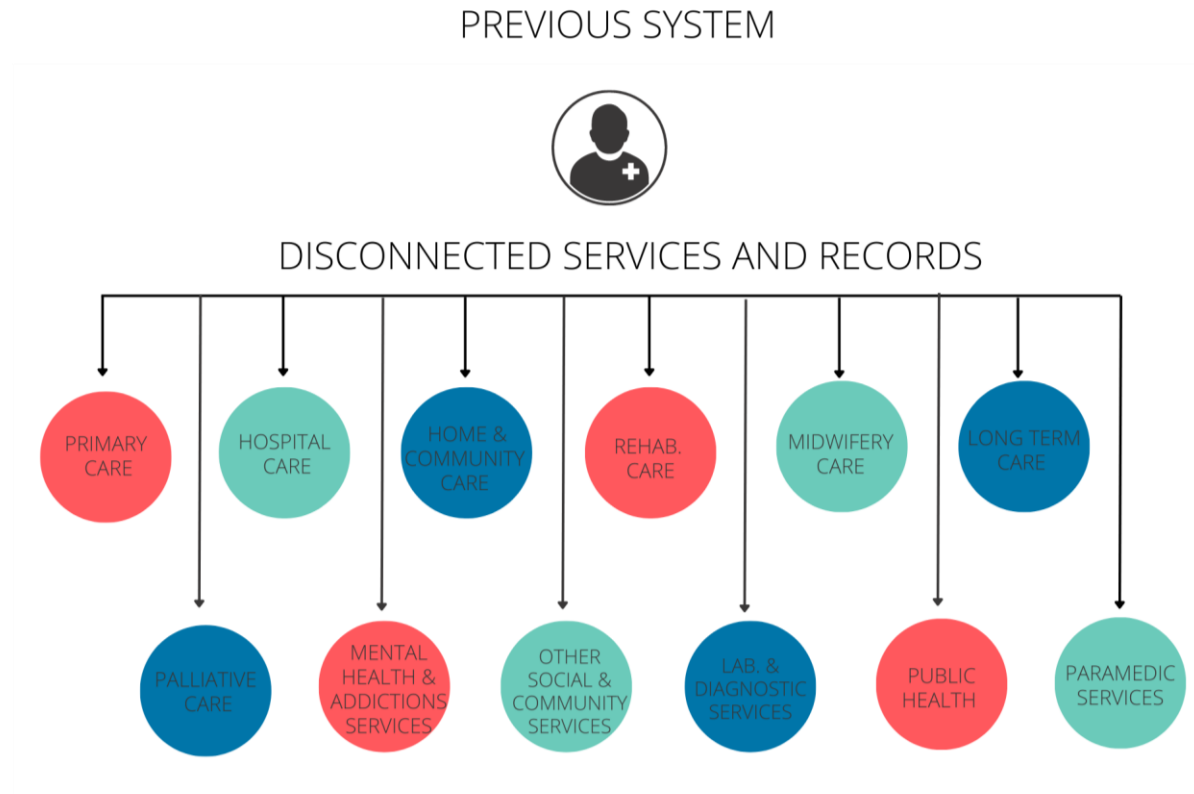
PREVIOUS SYSTEM

DISCONNECTED SERVICES AND RECORDS

PRIMARY CARE

HOSPITAL CARE

HOME & COMMUNITY CARE

REHAB. CARE

MIDWIFERY CARE

LONG TERM CARE

PALLIATIVE CARE

MENTAL HEALTH & ADDICTIONS SERVICES

OTHER SOCIAL & COMMUNITY SERVICES

LAB. & DIAGNOSTIC SERVICES

PUBLIC HEALTH

PARAMEDIC SERVICES